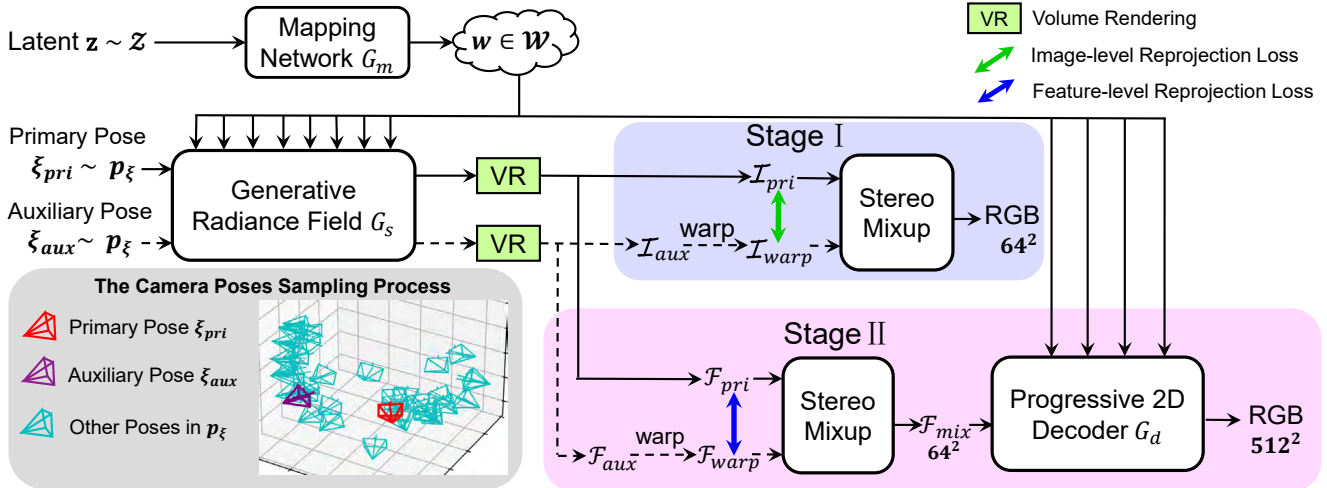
Latent $\mathbf{z} \sim \mathcal{Z}$

Mapping Network $G_m$

$\boldsymbol{w} \in \mathcal{W}$

VR Volume Rendering

Image-level Reprojection Loss

Feature-level Reprojection Loss

Primary Pose $\boldsymbol{\xi_{pri}} \sim \boldsymbol{p_\xi}$

Auxiliary Pose $\boldsymbol{\xi_{aux}} \sim \boldsymbol{p_\xi}$

Generative Radiance Field $G_s$

VR

VR

Stage Ⅰ

$\mathcal{I}_{pri}$

warp

$\mathcal{I}_{aux}$

$\mathcal{I}_{warp}$

Stereo Mixup

RGB $\mathbf{64^2}$

The Camera Poses Sampling Process

Primary Pose $\boldsymbol{\xi_{pri}}$

Auxiliary Pose $\boldsymbol{\xi_{aux}}$

Other Poses in $\boldsymbol{p_\xi}$

Stage Ⅱ

$\mathcal{F}_{pri}$

warp

$\mathcal{F}_{aux}$

$\mathcal{F}_{warp}$

Stereo Mixup

$\mathcal{F}_{mix}$ $\mathbf{64^2}$

Progressive 2D Decoder $G_d$

RGB $\mathbf{512^2}$